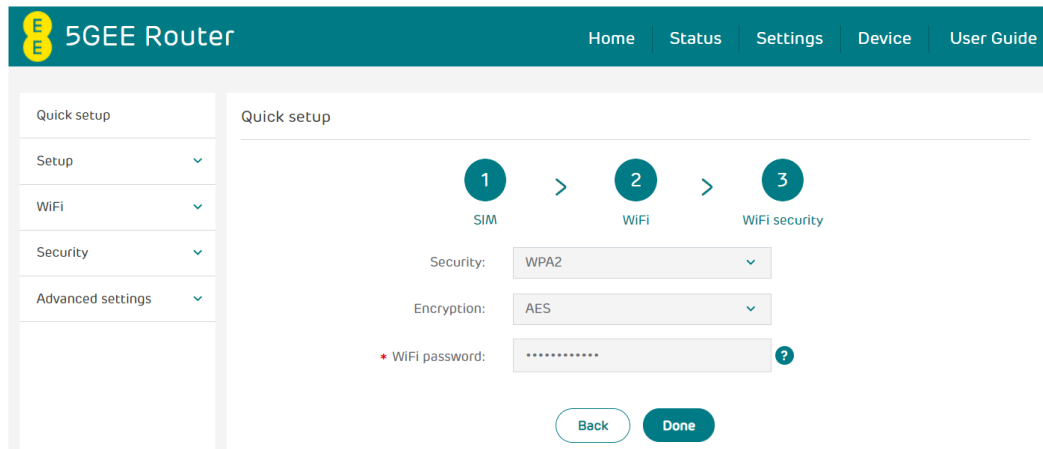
EE 5GEE Router

Home | Status | Settings | Device | User Guide

Quick setup
Setup
WiFi
Security
Advanced settings

Quick setup

1 SIM > 2 WiFi > 3 WiFi security

Security: WPA2

Encryption: AES

* WiFi password: ••••••••••••

?

Back Done